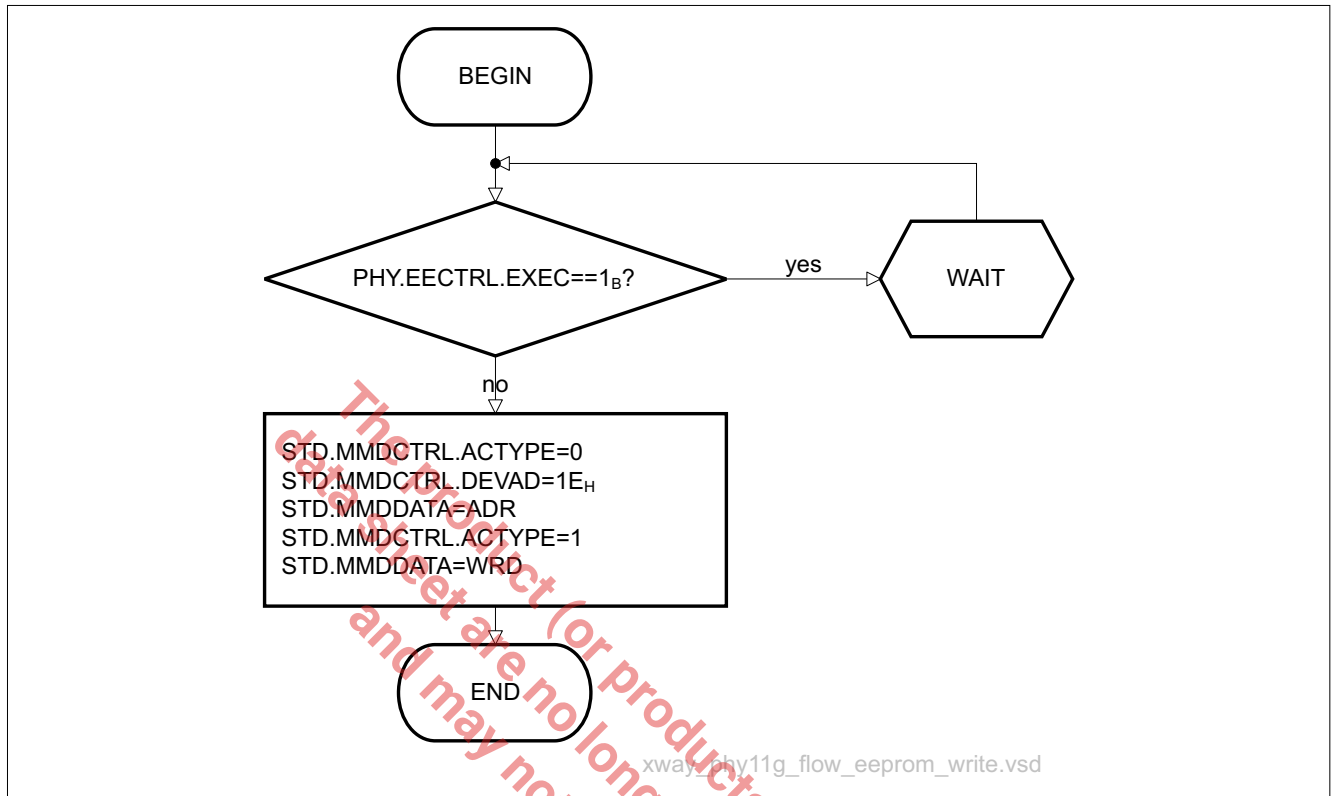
BEGIN

PHY.EECTRL.EXEC==$1_B$?

yes

WAIT

no

STD.MMDCTRL.ACTYPE=0
STD.MMDCTRL.DEVAD=$1E_H$
STD.MMDDATA=ADR
STD.MMDCTRL.ACTYPE=1
STD.MMDDATA=WRD

END

xway_phy11g_flow_eeprom_write.vsd

The product (or product
data sheet are no longe
and may no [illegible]